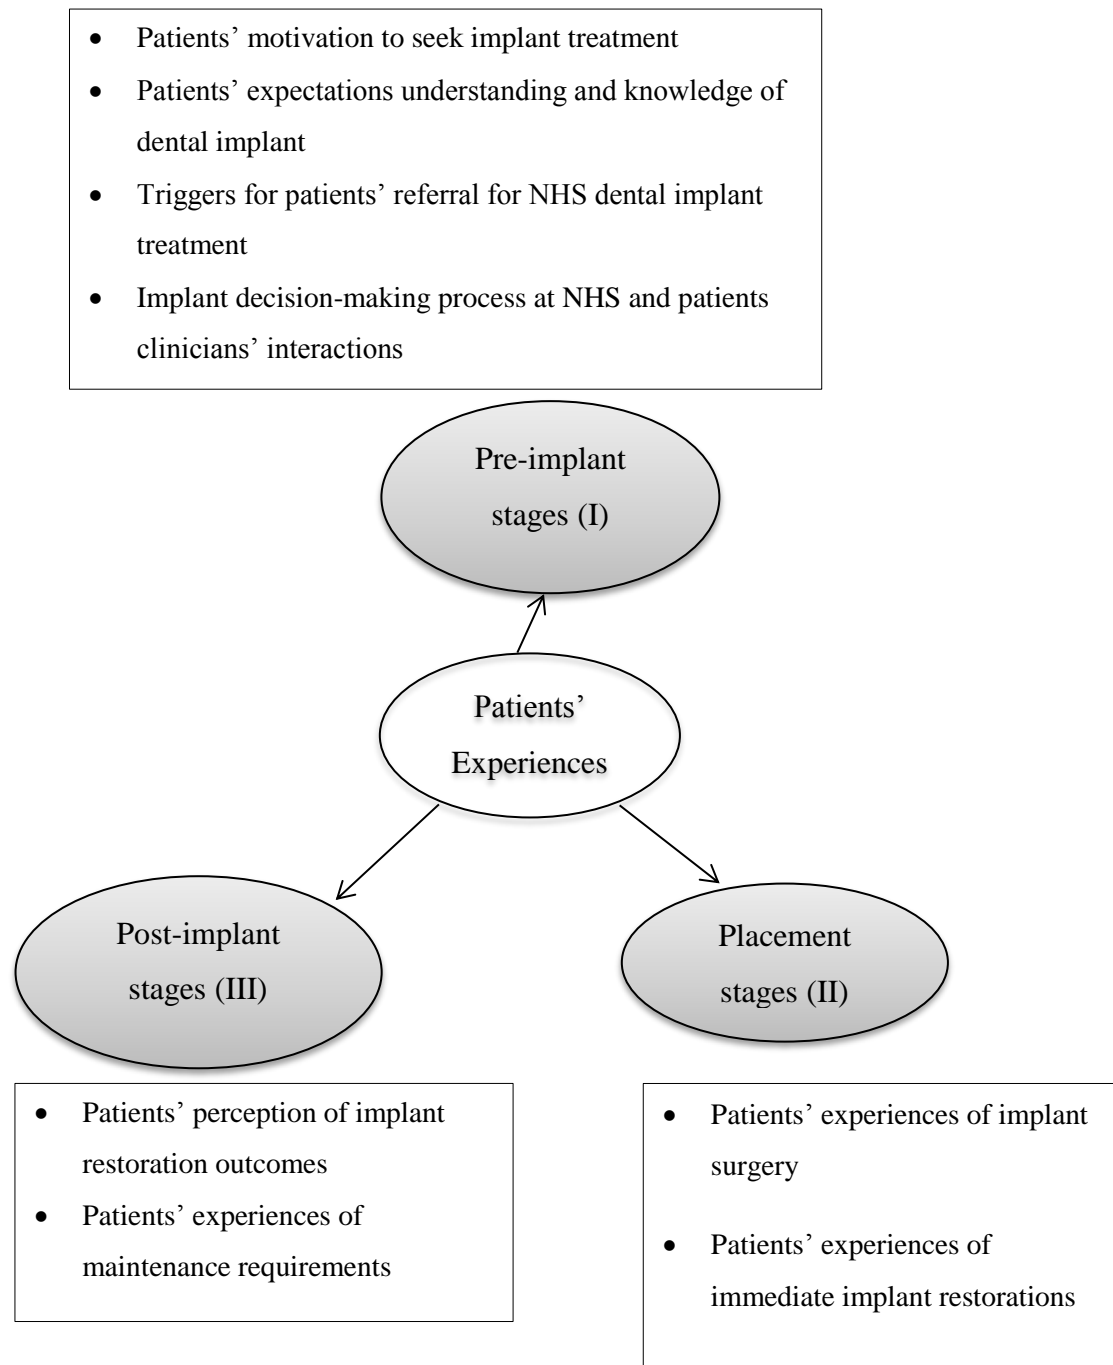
- Patients' motivation to seek implant treatment
- Patients' expectations understanding and knowledge of dental implant
- Triggers for patients' referral for NHS dental implant treatment
- Implant decision-making process at NHS and patients clinicians' interactions

Pre-implant stages (I)

Patients' Experiences

Post-implant stages (III)

Placement stages (II)

- Patients' perception of implant restoration outcomes
- Patients' experiences of maintenance requirements

- Patients' experiences of implant surgery
- Patients' experiences of immediate implant restorations